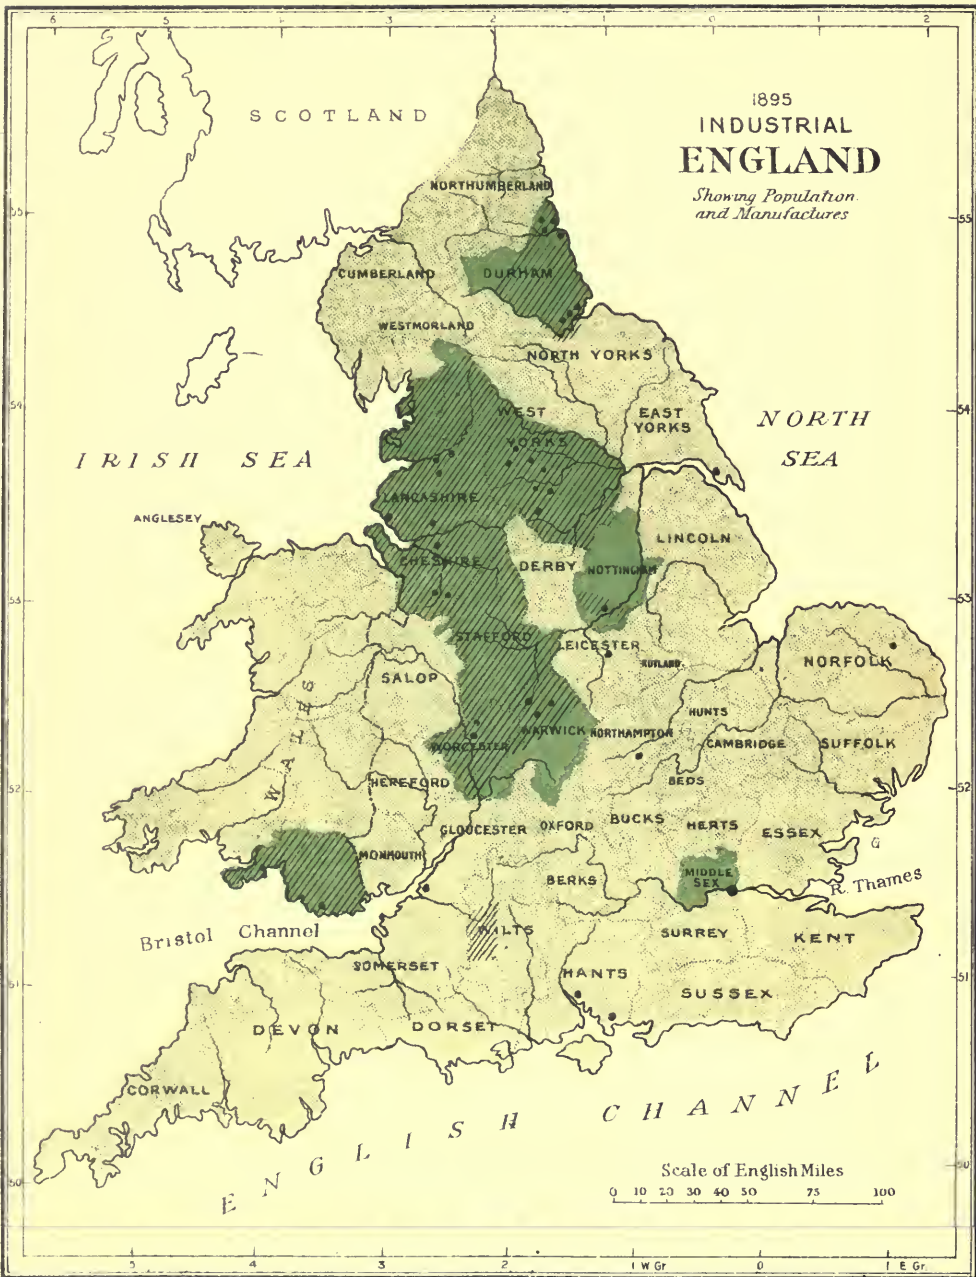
1895
INDUSTRIAL
ENGLAND
Showing Population and Manufactures

SCOTLAND

NORTHUMBERLAND
DURHAM
CUMBERLAND
WESTMORLAND
NORTH YORKS
WEST YORKS
EAST YORKS
NORTH SEA
IRISH SEA
LANCASHIRE
ANGLESEY
LINCOLN
CHESHIRE
DERBY
NOTTINGHAM
STAFFORD
LEICESTER
RUTLAND
NORFOLK
SALOP
WALES
WARWICK
NORTHAMPTON
HUNTS
CAMBRIDGE
SUFFOLK
WORCESTER
HEREFORD
BEDS
GLOUCESTER
OXFORD
BUCKS
HERTS
ESSEX
MONMOUTH
MIDDLESEX
R. Thames
BERKS
Bristol Channel
WILTS
SURREY
KENT
SOMERSET
HANTS
SUSSEX
DEVON
DORSET
CORWALL
ENGLISH CHANNEL

Scale of English Miles
0 10 20 30 40 50 75 100

6 5 4 3 2 1 0 2
55 54 53 52 51 50
5 4 3 2 1 W Gr 0 1 E Gr